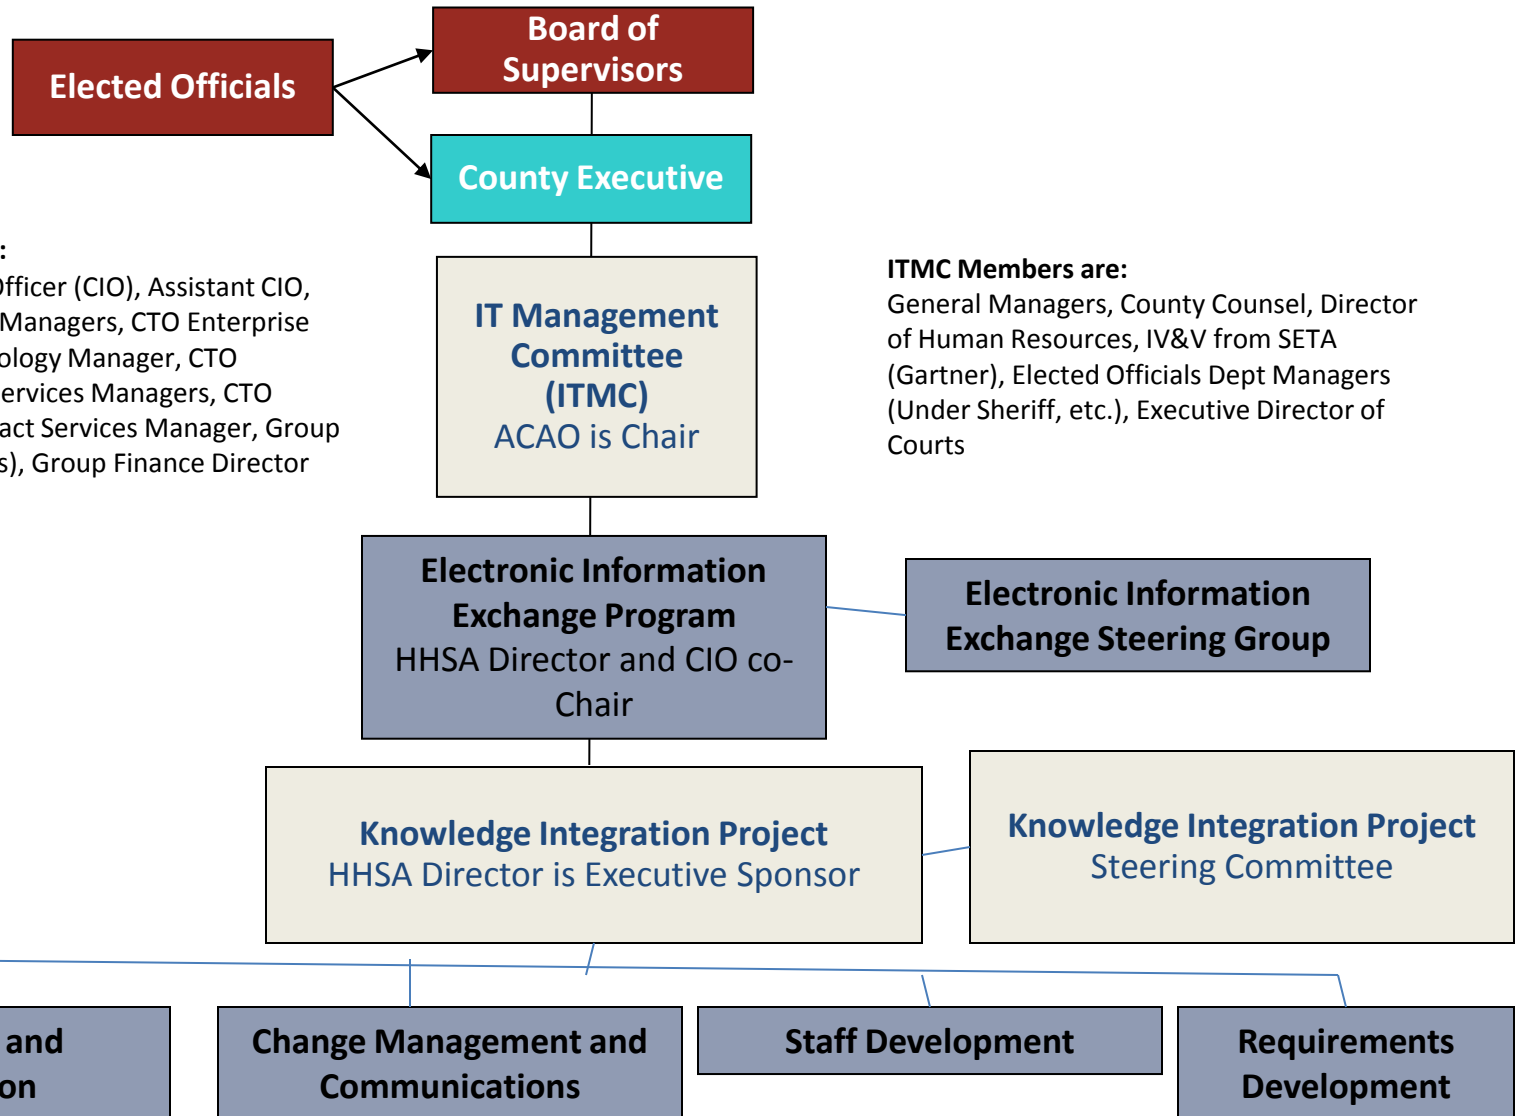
Elected Officials

Board of Supervisors

County Executive

:
Officer (CIO), Assistant CIO, Managers, CTO Enterprise ology Manager, CTO ervices Managers, CTO act Services Manager, Group s), Group Finance Director

IT Management Committee (ITMC)
ACAO is Chair

ITMC Members are:
General Managers, County Counsel, Director of Human Resources, IV&V from SETA (Gartner), Elected Officials Dept Managers (Under Sheriff, etc.), Executive Director of Courts

Electronic Information Exchange Program
HHSA Director and CIO co-Chair

Electronic Information Exchange Steering Group

Knowledge Integration Project
HHSA Director is Executive Sponsor

Knowledge Integration Project
Steering Committee

and
on

Change Management and Communications

Staff Development

Requirements Development